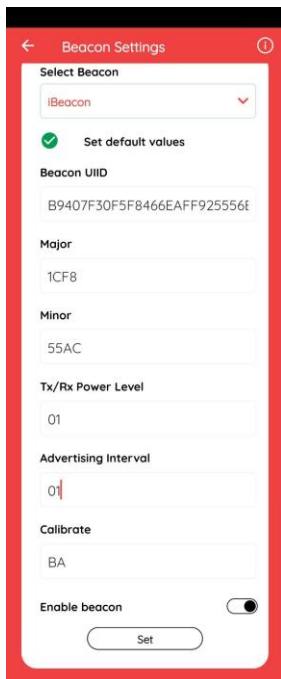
Beacon Settings

Select Beacon

iBeacon

Set default values

Beacon UIID

B9407F30F5F8466EAFF925556E

Major

1CF8

Minor

55AC

Tx/Rx Power Level

01

Advertising Interval

01

Calibrate

BA

Enable beacon

Set